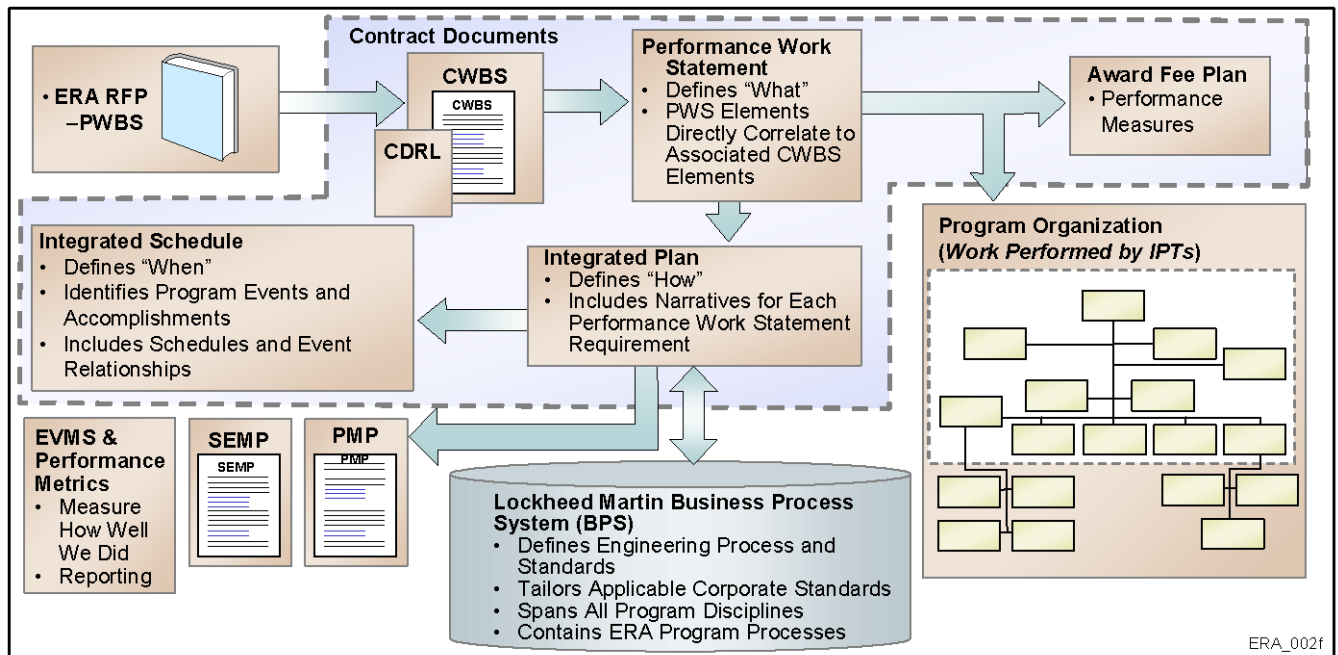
• ERA RFP
–PWBS

Contract Documents

CWBS

CWBS

CDRL

Performance Work Statement
• Defines "What"
• PWS Elements Directly Correlate to Associated CWBS Elements

Award Fee Plan
• Performance Measures

Program Organization
(*Work Performed by IPTs*)

Integrated Schedule
• Defines "When"
• Identifies Program Events and Accomplishments
• Includes Schedules and Event Relationships

Integrated Plan
• Defines "How"
• Includes Narratives for Each Performance Work Statement Requirement

EVMS & Performance Metrics
• Measure How Well We Did
• Reporting

SEMP

SEMP

PMP

PMP

Lockheed Martin Business Process System (BPS)
• Defines Engineering Process and Standards
• Tailors Applicable Corporate Standards
• Spans All Program Disciplines
• Contains ERA Program Processes

ERA_002f